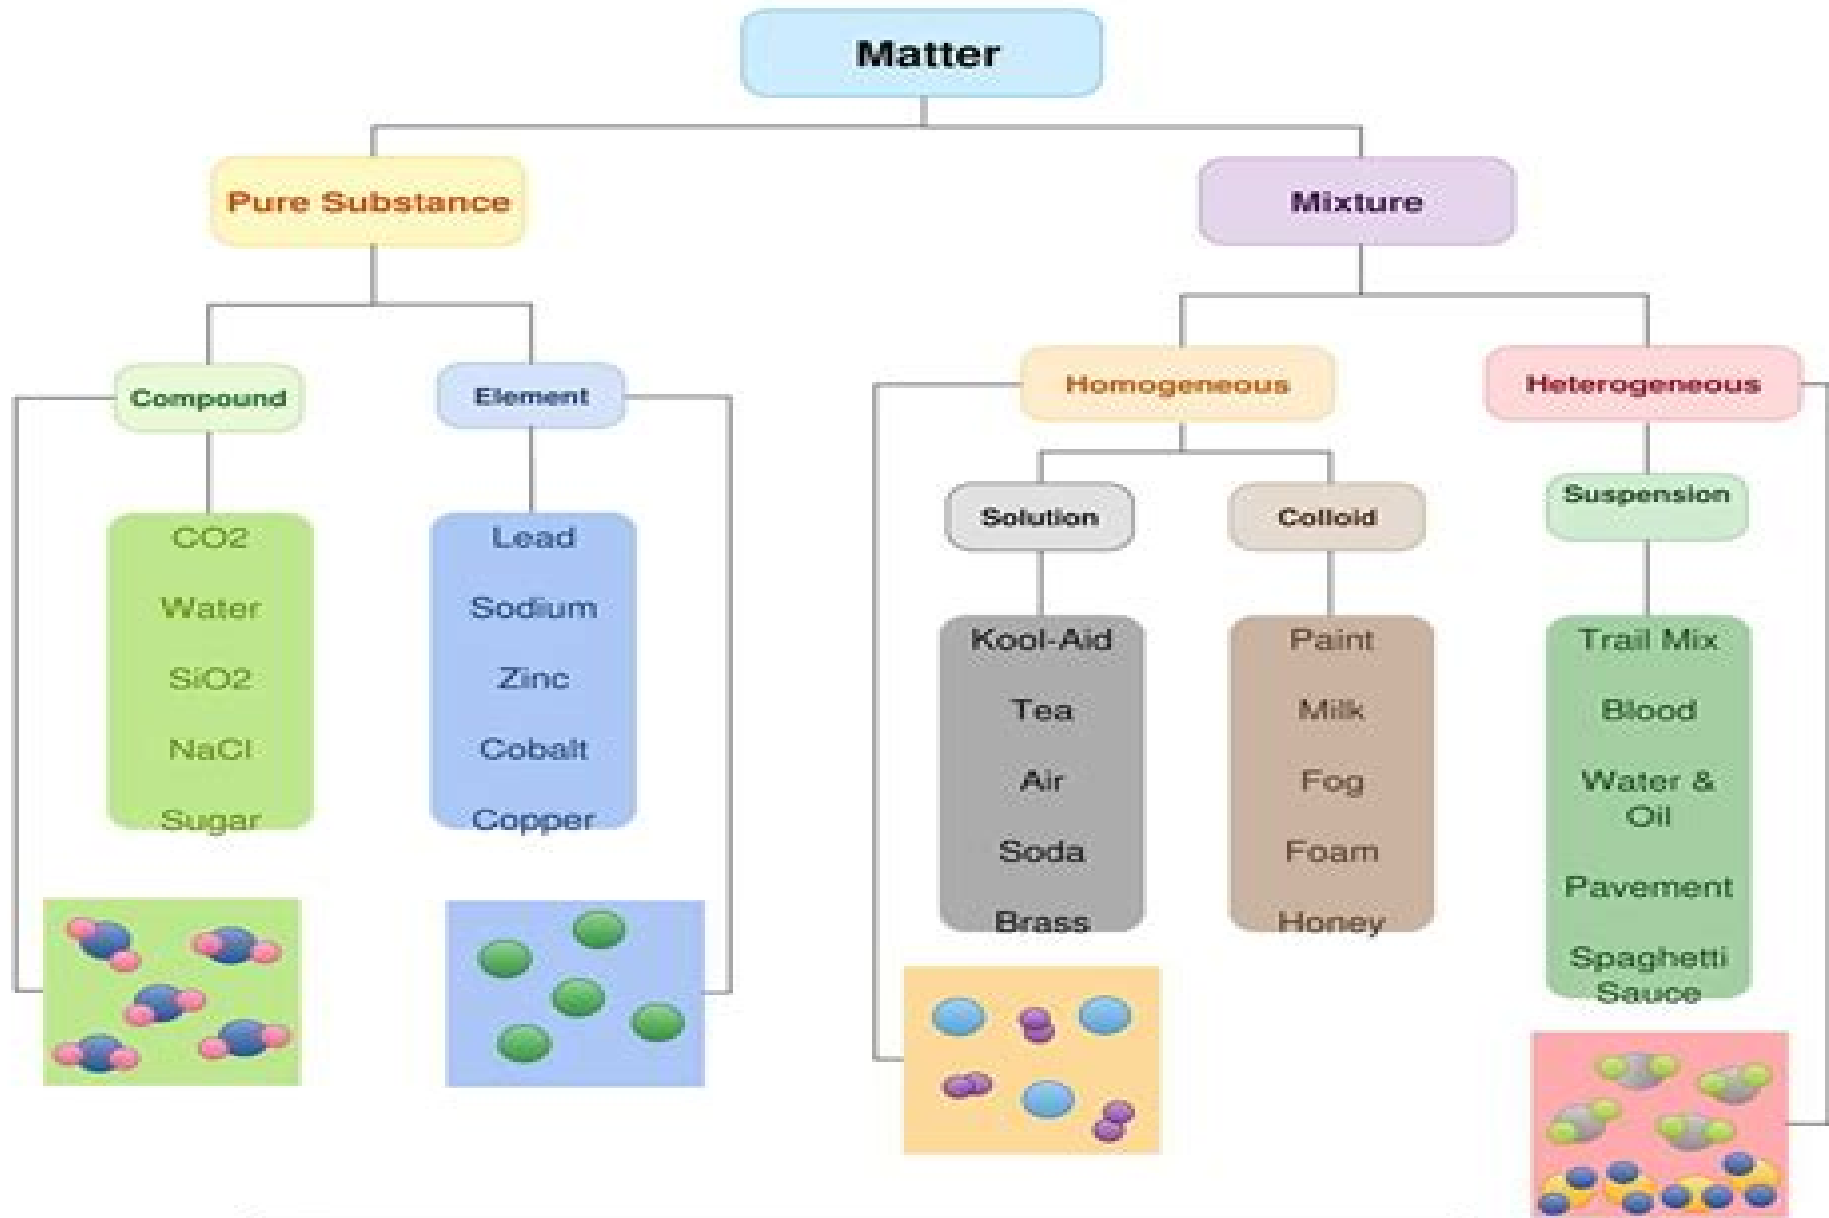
Matter

Pure Substance

Mixture

Compound

Element

Homogeneous

Heterogeneous

CO2
Water
SiO2
NaCl
Sugar

Lead
Sodium
Zinc
Cobalt
Copper

Solution

Colloid

Suspension

Kool-Aid
Tea
Air
Soda
Brass

Paint
Milk
Fog
Foam
Honey

Trail Mix
Blood
Water & Oil
Pavement
Spaghetti Sauce